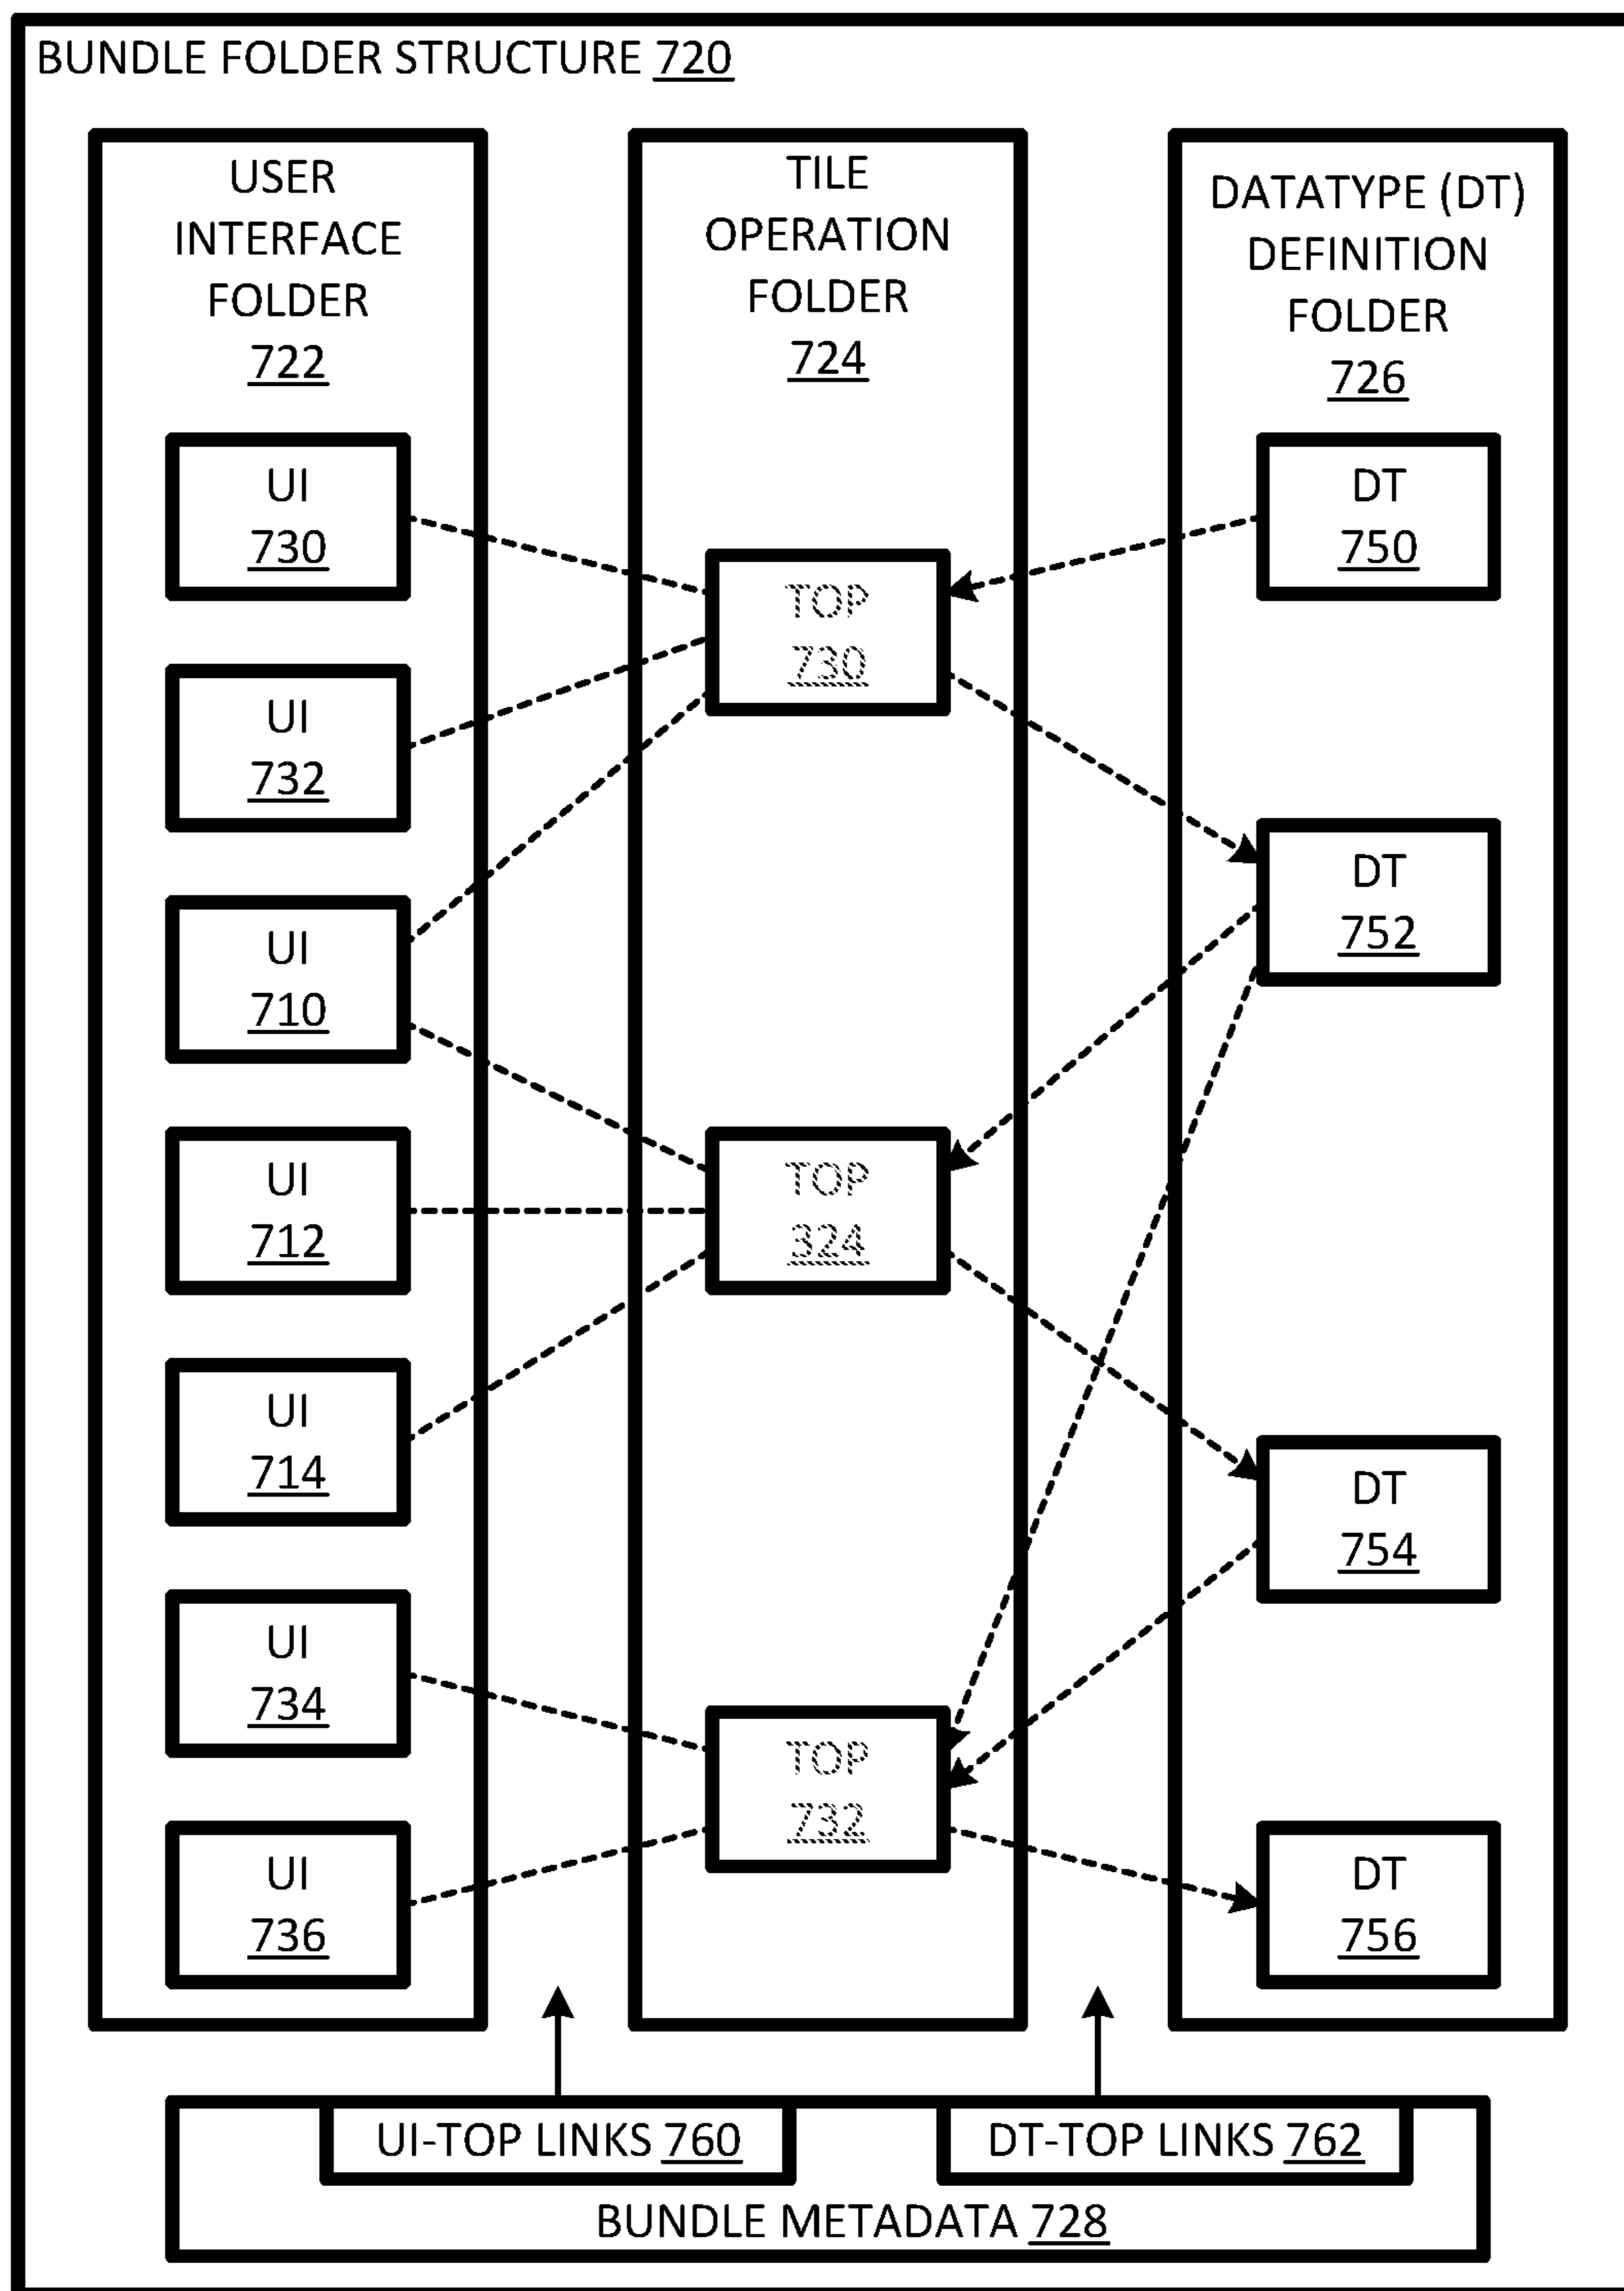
BUNDLE FOLDER STRUCTURE 720

USER INTERFACE FOLDER 722

UI 730

UI 732

UI 710

UI 712

UI 714

UI 734

UI 736

TILE OPERATION FOLDER 724

TOP 730

TOP 324

TOP 732

DATATYPE (DT) DEFINITION FOLDER 726

DT 750

DT 752

DT 754

DT 756

UI-TOP LINKS 760

DT-TOP LINKS 762

BUNDLE METADATA 728